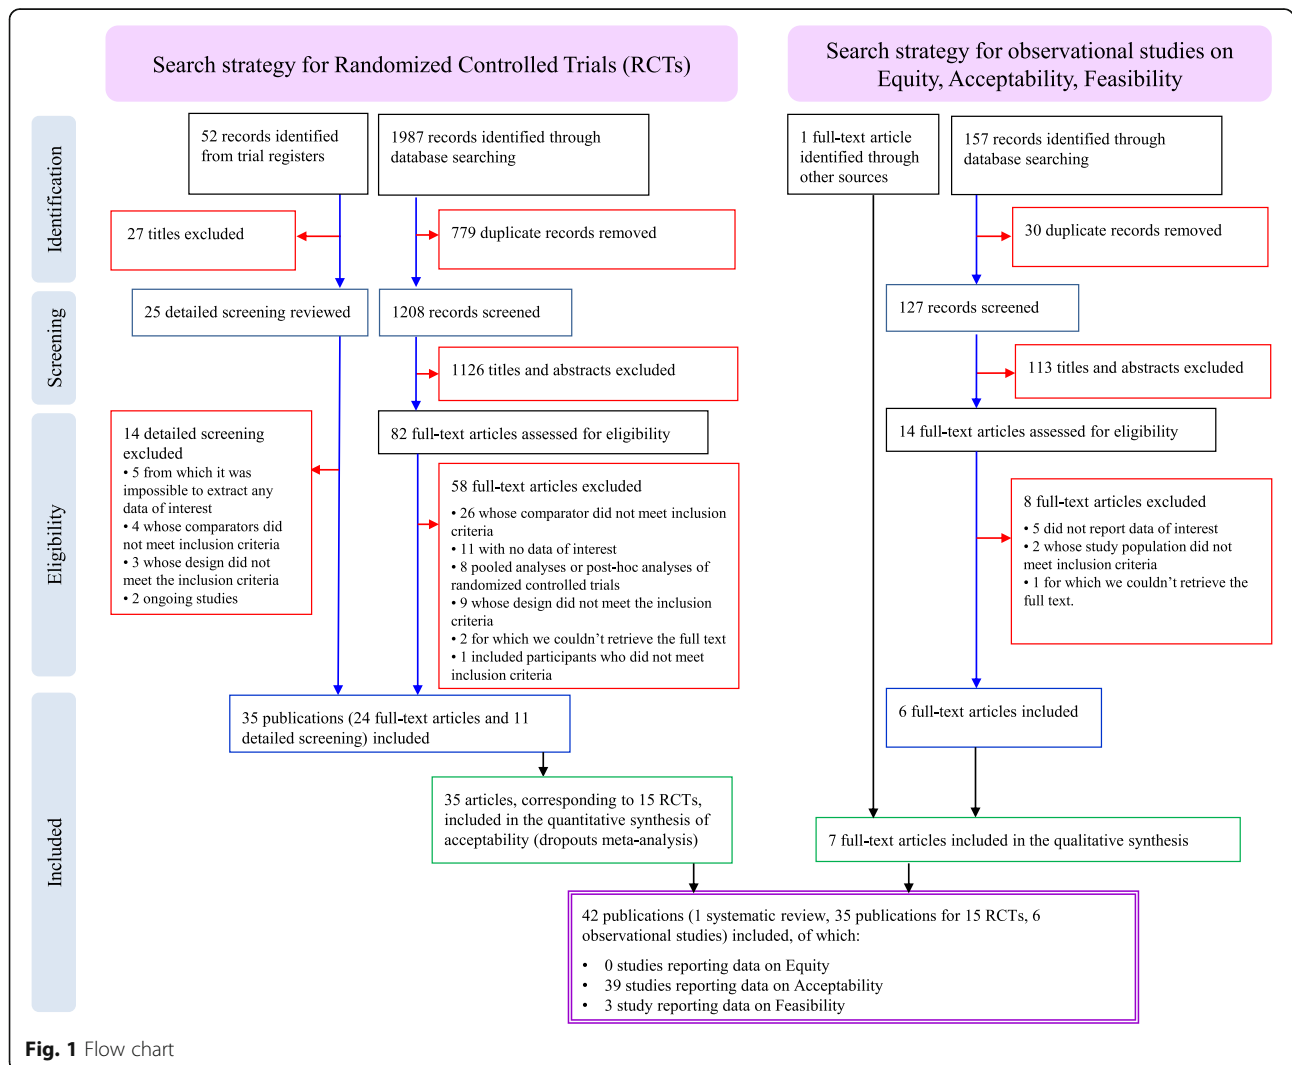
Search strategy for Randomized Controlled Trials (RCTs)

Search strategy for observational studies on Equity, Acceptability, Feasibility

Identification

52 records identified from trial registers

1987 records identified through database searching

1 full-text article identified through other sources

157 records identified through database searching

27 titles excluded

779 duplicate records removed

30 duplicate records removed

Screening

25 detailed screening reviewed

1208 records screened

127 records screened

1126 titles and abstracts excluded

113 titles and abstracts excluded

Eligibility

14 detailed screening excluded
• 5 from which it was impossible to extract any data of interest
• 4 whose comparators did not meet inclusion criteria
• 3 whose design did not meet the inclusion criteria
• 2 ongoing studies

82 full-text articles assessed for eligibility

14 full-text articles assessed for eligibility

58 full-text articles excluded
• 26 whose comparator did not meet inclusion criteria
• 11 with no data of interest
• 8 pooled analyses or post-hoc analyses of randomized controlled trials
• 9 whose design did not meet the inclusion criteria
• 2 for which we couldn’t retrieve the full text
• 1 included participants who did not meet inclusion criteria

8 full-text articles excluded
• 5 did not report data of interest
• 2 whose study population did not meet inclusion criteria
• 1 for which we couldn’t retrieve the full text.

Included

35 publications (24 full-text articles and 11 detailed screening) included

6 full-text articles included

35 articles, corresponding to 15 RCTs, included in the quantitative synthesis of acceptability (dropouts meta-analysis)

7 full-text articles included in the qualitative synthesis

42 publications (1 systematic review, 35 publications for 15 RCTs, 6 observational studies) included, of which:
• 0 studies reporting data on Equity
• 39 studies reporting data on Acceptability
• 3 study reporting data on Feasibility

Fig. 1 Flow chart